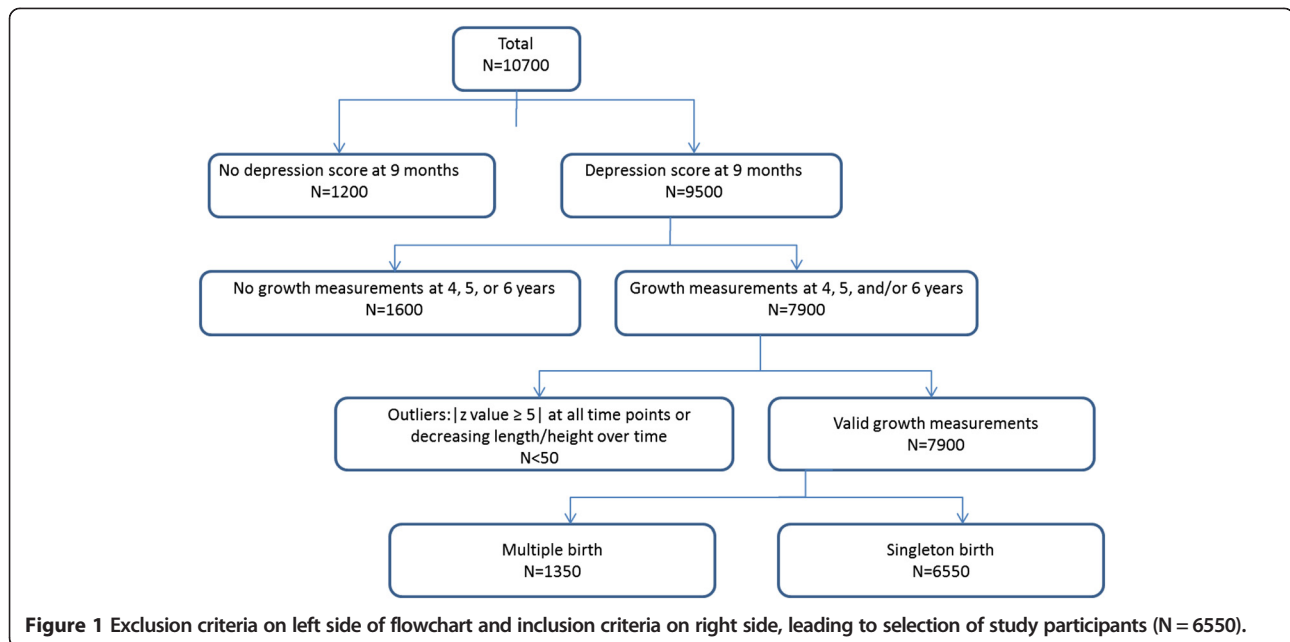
Total
N=10700

No depression score at 9 months
N=1200

Depression score at 9 months
N=9500

No growth measurements at 4, 5, or 6 years
N=1600

Growth measurements at 4, 5, and/or 6 years
N=7900

Outliers: $|$z value ≥ 5$|$ at all time points or decreasing length/height over time
N<50

Valid growth measurements
N=7900

Multiple birth
N=1350

Singleton birth
N=6550

**Figure 1** Exclusion criteria on left side of flowchart and inclusion criteria on right side, leading to selection of study participants (N = 6550).